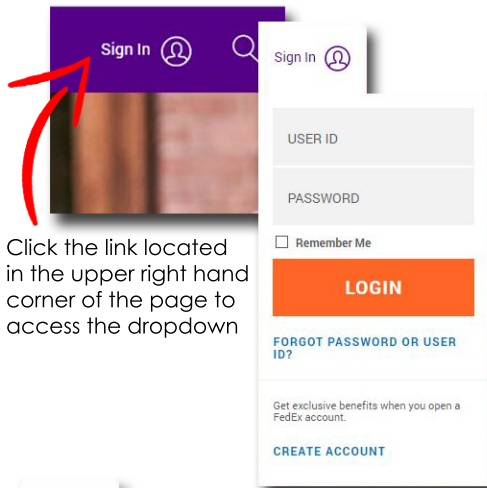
Sign In

Sign In

USER ID

PASSWORD

Remember Me

LOGIN

FORGOT PASSWORD OR USER ID?

Get exclusive benefits when you open a FedEx account.

CREATE ACCOUNT

Click the link located in the upper right hand corner of the page to access the dropdown